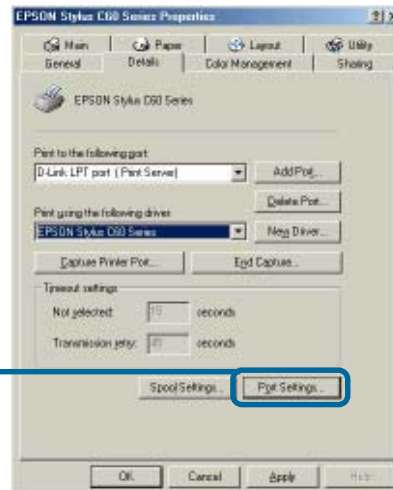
EPSON Stylus C60 Series Properties

?| X

Main | Paper | Layout | Utility

General | Details | Color Management | Sharing

EPSON Stylus C60 Series

Print to the following port:

D-Link LPT port (Print Server)

Add Port...

Delete Port...

Print using the following driver:

EPSON Stylus C60 Series

New Driver...

Capture Printer Port...

End Capture...

Timeout settings

Not selected: 15 seconds

Transmission retry: 45 seconds

Spool Settings...

Port Settings...

OK

Cancel

Apply

Help